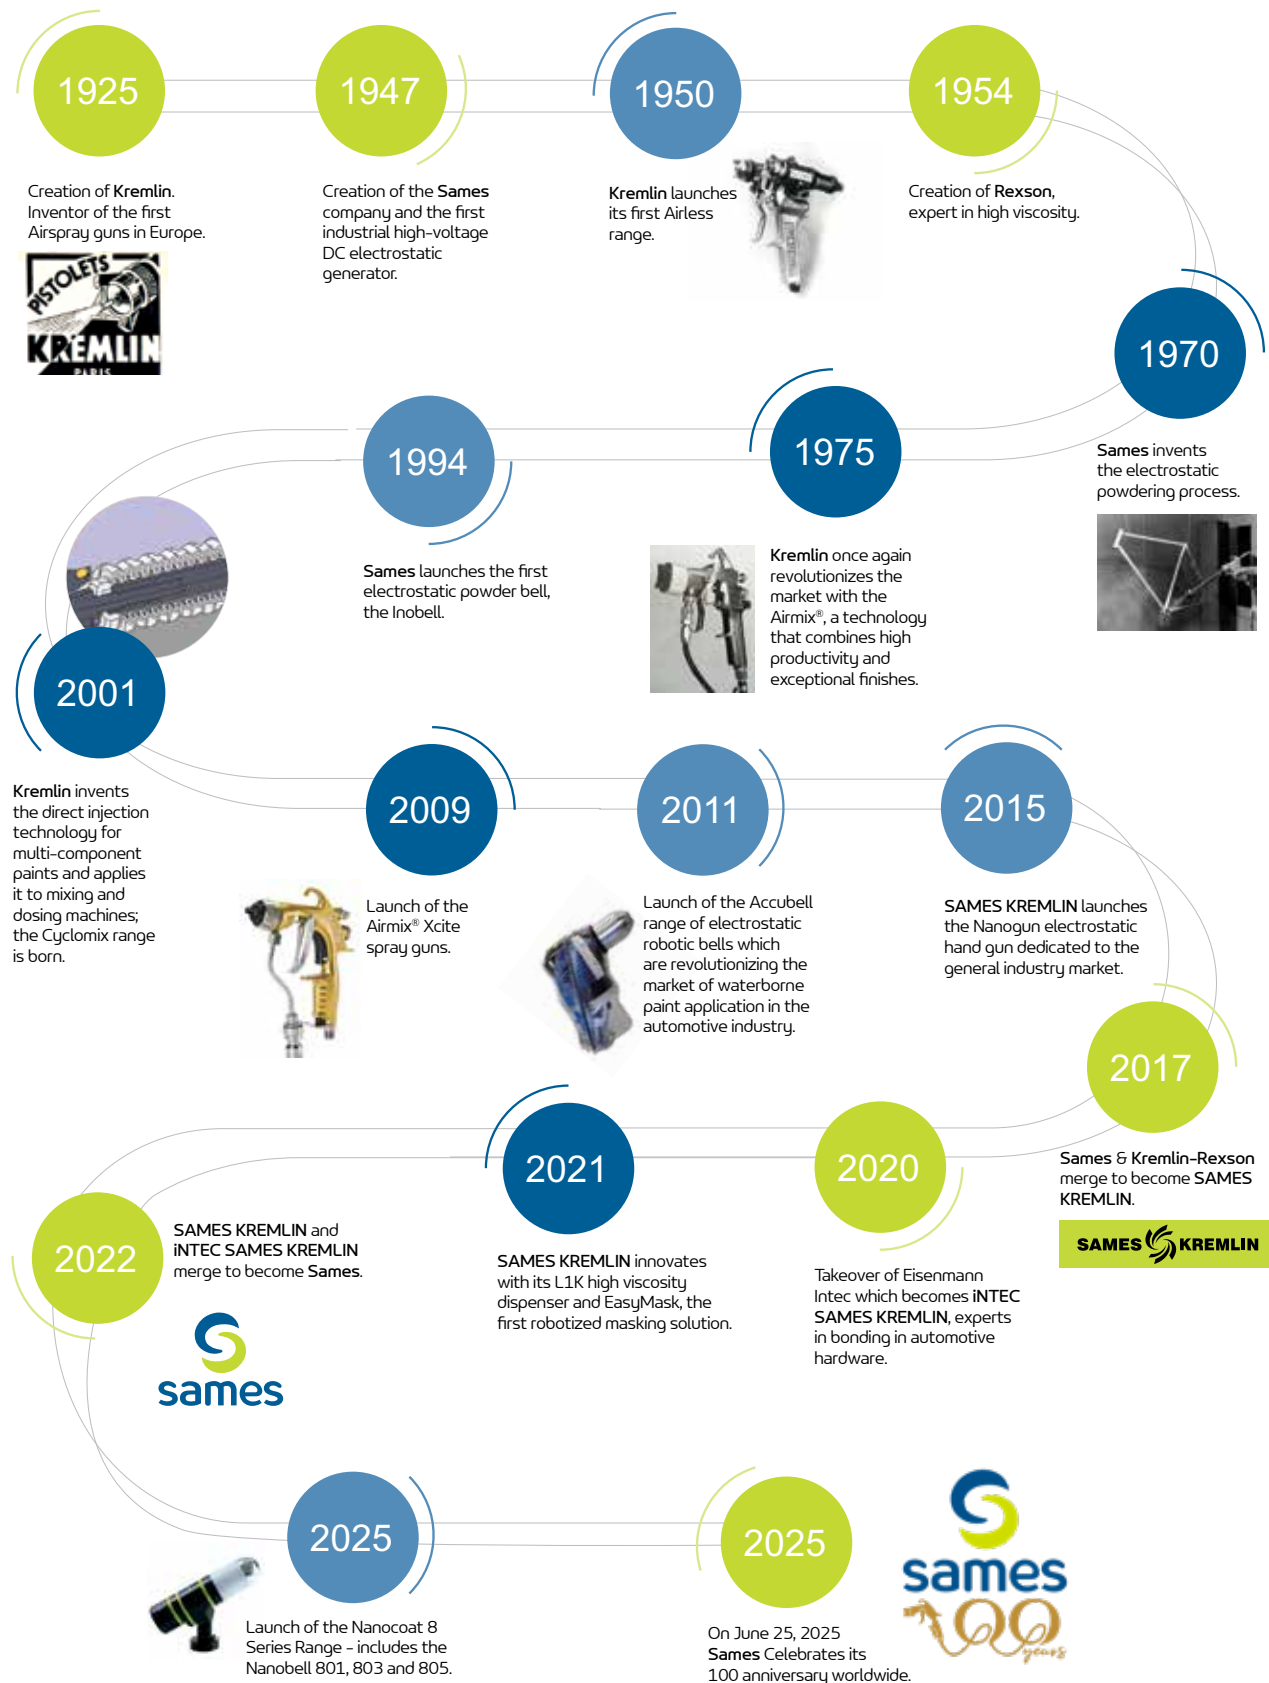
1925

Creation of Kremlin. Inventor of the first Airspray guns in Europe.

PISTOLETS KREMLIN PARIS

1947

Creation of the Sames company and the first industrial high-voltage DC electrostatic generator.

1950

Kremlin launches its first Airless range.

1954

Creation of Rexson, expert in high viscosity.

1970

Sames invents the electrostatic powdering process.

1975

Kremlin once again revolutionizes the market with the Airmix®, a technology that combines high productivity and exceptional finishes.

1994

Sames launches the first electrostatic powder bell, the Inobell.

2001

Kremlin invents the direct injection technology for multi-component paints and applies it to mixing and dosing machines; the Cyclomix range is born.

2009

Launch of the Airmix® Xcite spray guns.

2011

Launch of the Accubell range of electrostatic robotic bells which are revolutionizing the market of waterborne paint application in the automotive industry.

2015

SAMES KREMLIN launches the Nanogun electrostatic hand gun dedicated to the general industry market.

2017

Sames & Kremlin-Rexson merge to become SAMES KREMLIN.

SAMES KREMLIN

2020

Takeover of Eisenmann Intec which becomes iNTEC SAMES KREMLIN, experts in bonding in automotive hardware.

2021

SAMES KREMLIN innovates with its L1K high viscosity dispenser and EasyMask, the first robotized masking solution.

2022

SAMES KREMLIN and iNTEC SAMES KREMLIN merge to become Sames.

sames

2025

Launch of the Nanocoat 8 Series Range - includes the Nanobell 801, 803 and 805.

2025

On June 25, 2025 Sames Celebrates its 100 anniversary worldwide.

sames 100 years